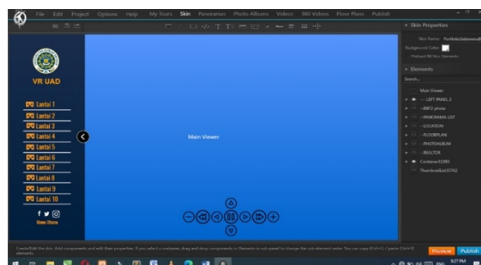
File Edit Project Options Help My Tours Skin Panoramas Photo Albums Videos 360 Videos Floor Plans Publish

Skin Properties

Background Color

Elements

Search...

Main Viewer

LEFT PANEL 2

INFO show

PANORAMA LIST

LOCATION

FLOORPLAN

PHOTOALBUM

MAXTOR

Container31093

Thumbnail03742

VR UAD

Lantai 1

Lantai 2

Lantai 3

Lantai 4

Lantai 5

Lantai 6

Lantai 7

Lantai 8

Lantai 9

Lantai 10

Main Viewer

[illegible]

Preview Publish